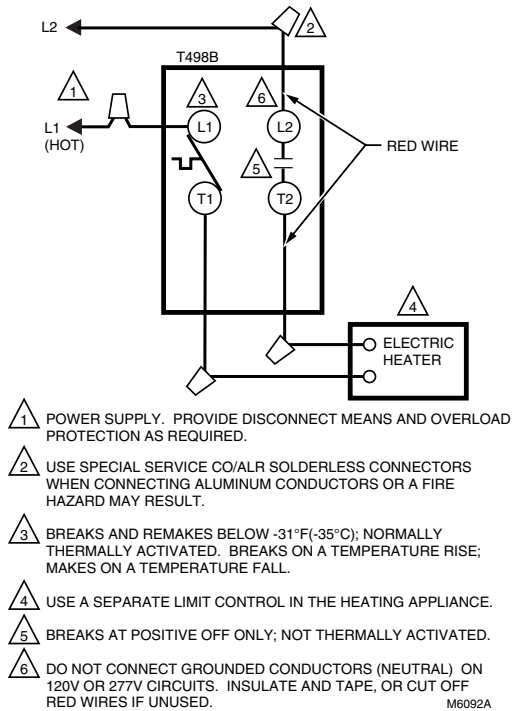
L2

2

T498B

1

3

6

L1

L1 (HOT)

L2

RED WIRE

5

T1

T2

4

ELECTRIC HEATER

1 POWER SUPPLY. PROVIDE DISCONNECT MEANS AND OVERLOAD PROTECTION AS REQUIRED.

2 USE SPECIAL SERVICE CO/ALR SOLDERLESS CONNECTORS WHEN CONNECTING ALUMINUM CONDUCTORS OR A FIRE HAZARD MAY RESULT.

3 BREAKS AND REMAKES BELOW -31°F(-35°C); NORMALLY THERMALLY ACTIVATED. BREAKS ON A TEMPERATURE RISE; MAKES ON A TEMPERATURE FALL.

4 USE A SEPARATE LIMIT CONTROL IN THE HEATING APPLIANCE.

5 BREAKS AT POSITIVE OFF ONLY; NOT THERMALLY ACTIVATED.

6 DO NOT CONNECT GROUNDED CONDUCTORS (NEUTRAL) ON 120V OR 277V CIRCUITS. INSULATE AND TAPE, OR CUT OFF RED WIRES IF UNUSED.

M6092A